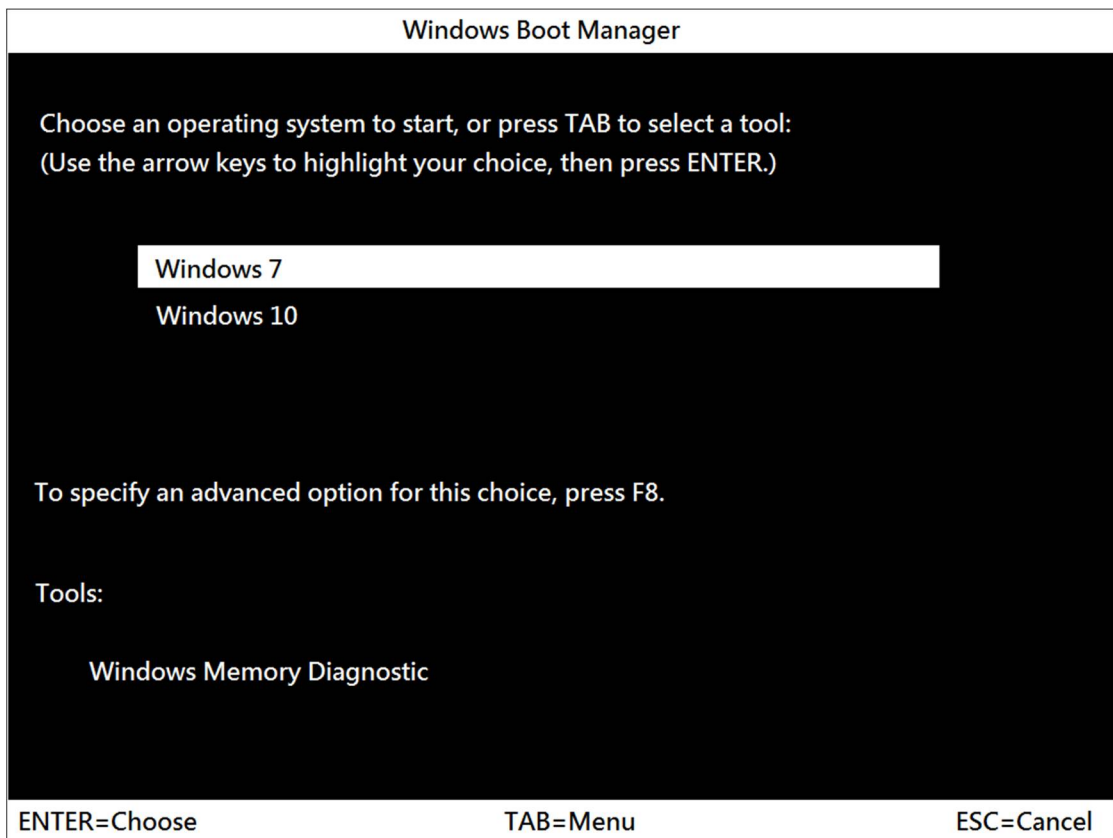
Windows Boot Manager

Choose an operating system to start, or press TAB to select a tool:
(Use the arrow keys to highlight your choice, then press ENTER.)

Windows 7
Windows 10

To specify an advanced option for this choice, press F8.

Tools:

Windows Memory Diagnostic

ENTER=Choose
TAB=Menu
ESC=Cancel